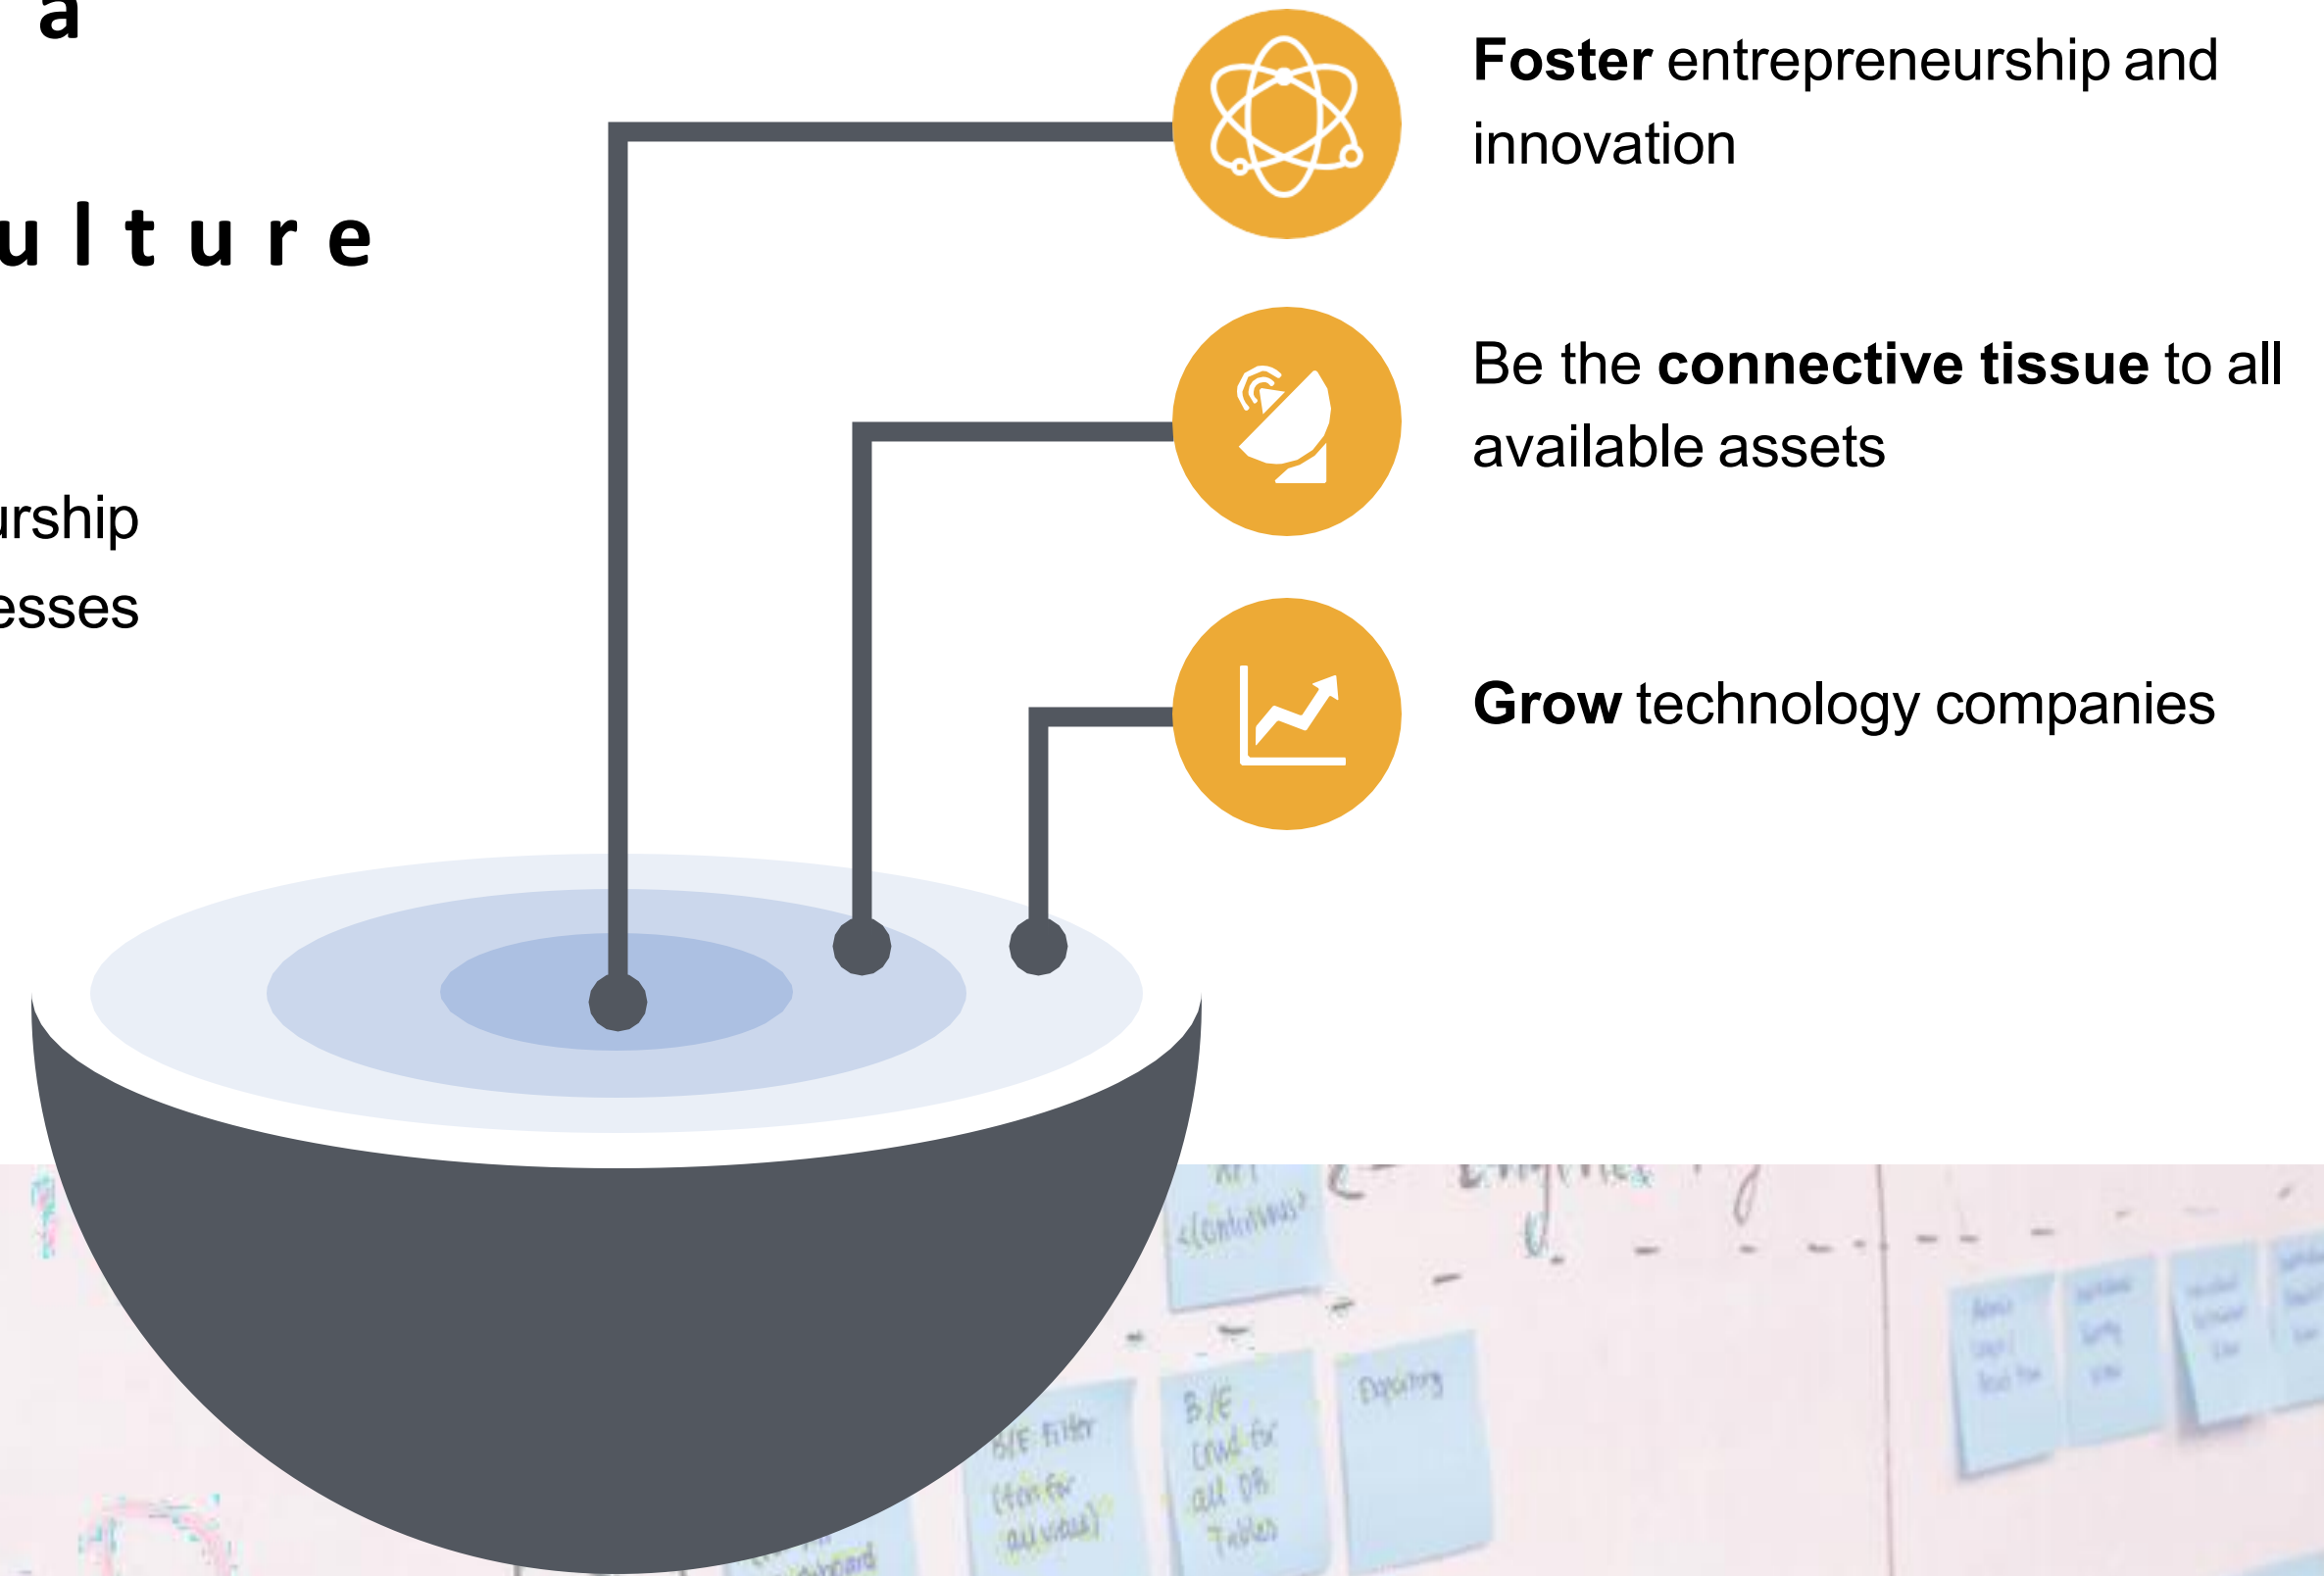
a

ulture

ırship

esses

**Foster** entrepreneurship and innovation

Be the **connective tissue** to all available assets

**Grow** technology companies

<Contents>

B/E Filter (Icon for all views)

B/E Crud for all DB Tables

Exporting

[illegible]